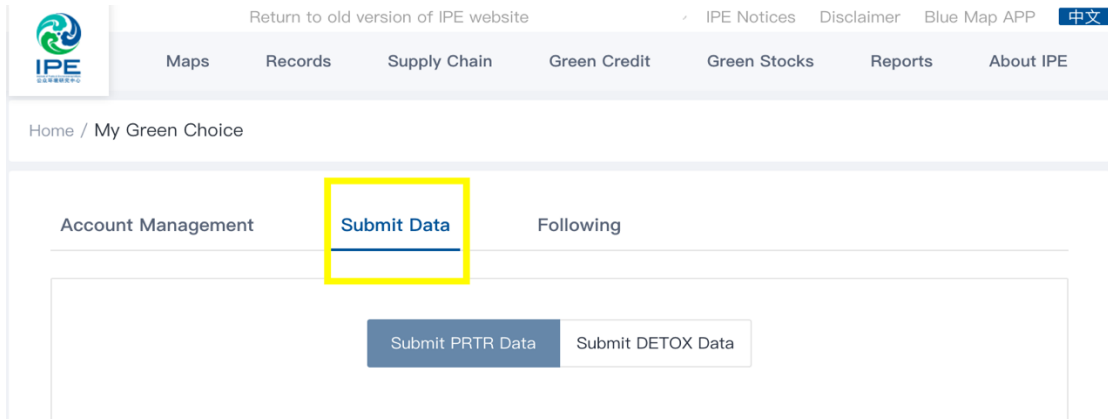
IPE
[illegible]

Return to old version of IPE website

IPE Notices Disclaimer Blue Map APP 中文

Maps Records Supply Chain Green Credit Green Stocks Reports About IPE

Home / My Green Choice

Account Management Submit Data Following

Submit PRTR Data Submit DETOX Data